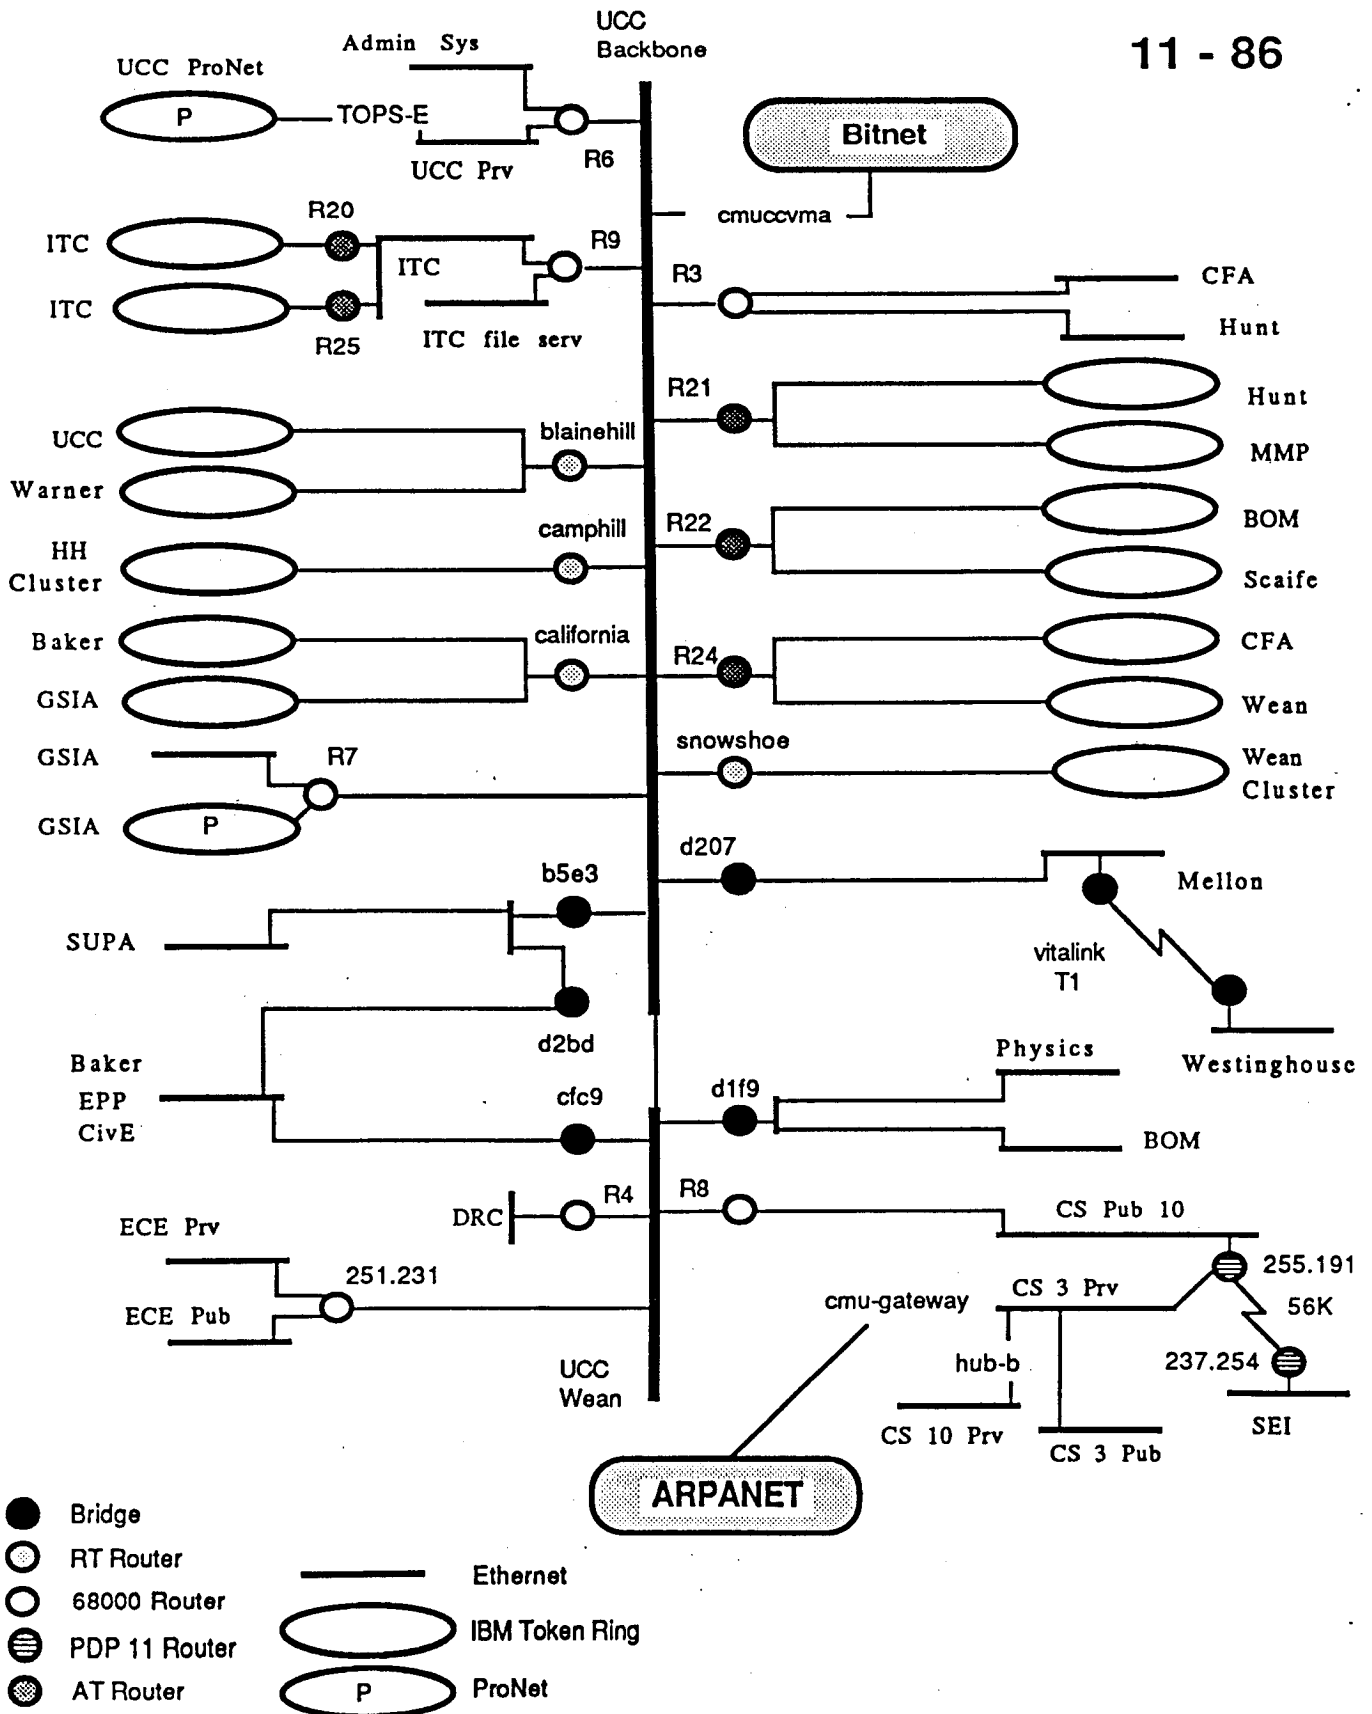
11 - 86

UCC Backbone

Admin Sys

UCC ProNet

P

TOPS-E

UCC Prv

R6

Bitnet

cmuccvma

R20

ITC

R9

ITC

R3

CFA

ITC

Hunt

R25

ITC file serv

R21

Hunt

UCC

blainehill

MMP

Warner

R22

BOM

HH Cluster

camphill

Scaife

Baker

california

CFA

R24

GSIA

Wean

snowshoe

GSIA

R7

Wean Cluster

GSIA

P

d207

b5e3

Mellon

SUPA

vitalink T1

d2bd

Physics

Westinghouse

Baker EPP CivE

cfc9

d1f9

BOM

R4

R8

DRC

CS Pub 10

ECE Prv

251.231

255.191

CS 3 Prv

cmu-gateway

56K

ECE Pub

hub-b

237.254

UCC Wean

CS 10 Prv

CS 3 Pub

SEI

ARPANET

Bridge

RT Router

Ethernet

68000 Router

IBM Token Ring

PDP 11 Router

AT Router

P

ProNet